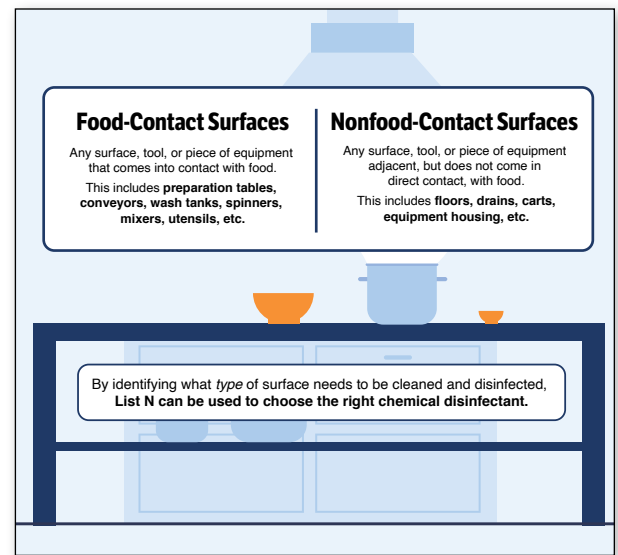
Food-Contact Surfaces

Any surface, tool, or piece of equipment that comes into contact with food.

This includes **preparation tables, conveyors, wash tanks, spinners, mixers, utensils, etc.**

Nonfood-Contact Surfaces

Any surface, tool, or piece of equipment adjacent, but does not come in direct contact, with food.

This includes **floors, drains, carts, equipment housing, etc.**

By identifying what *type* of surface needs to be cleaned and disinfected, **List N can be used to choose the right chemical disinfectant.**